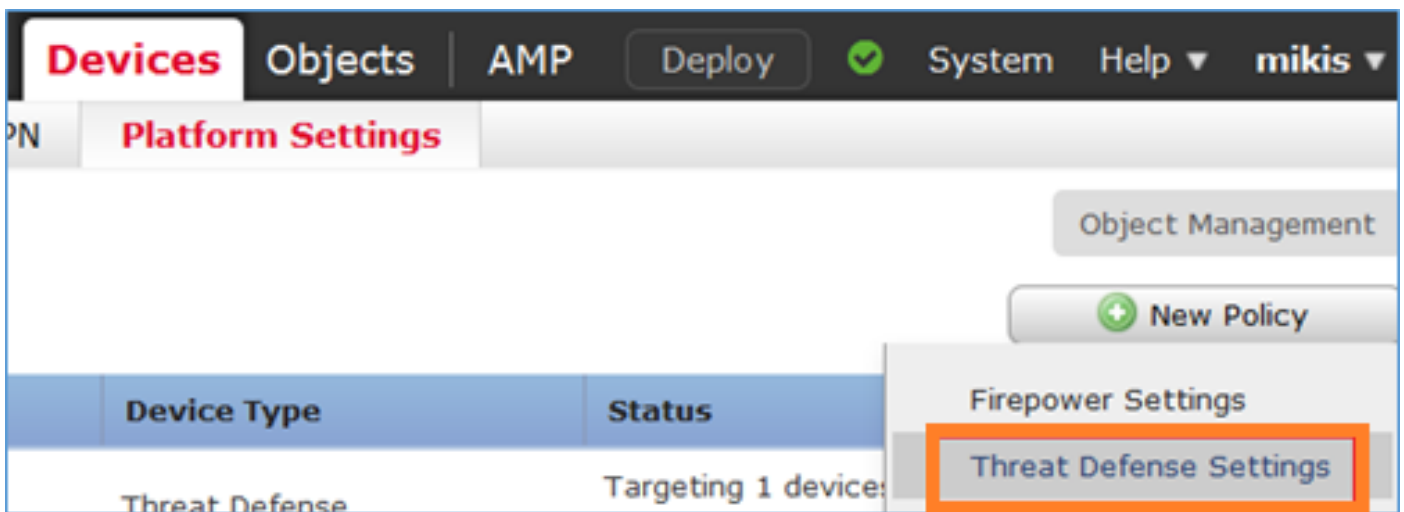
Devices Objects AMP Deploy System Help ▼ mikis ▼

PN Platform Settings

Object Management

New Policy

Firepower Settings

Threat Defense Settings

| Device Type | Status |
|---|---|
| Threat Defense | Targeting 1 device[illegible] |